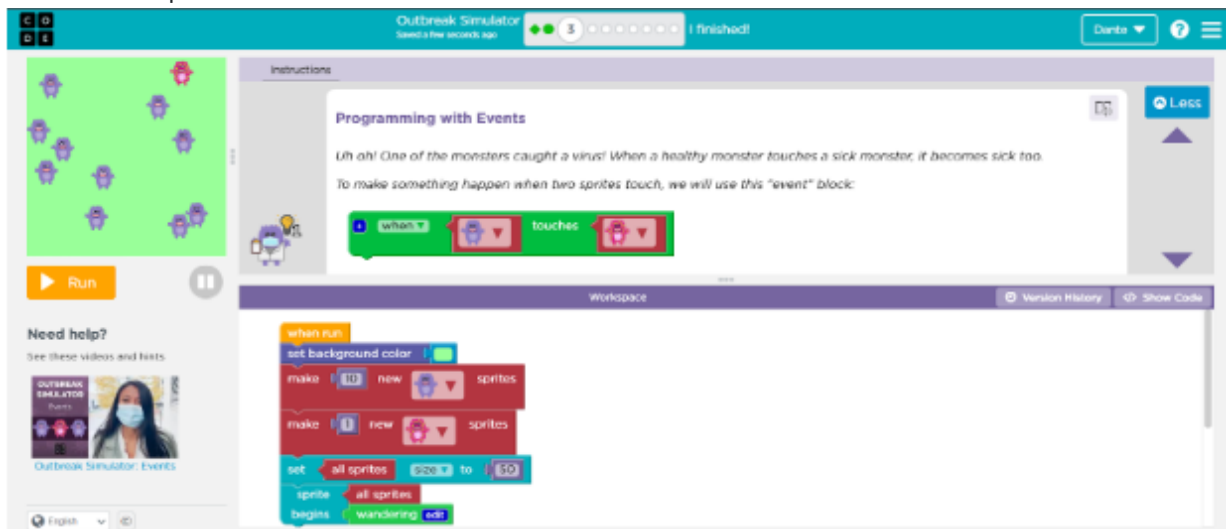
C O
D E

Outbreak Simulator
Saved a few seconds ago

3

I finished!

Dante ▼

?

Instructions

Programming with Events

Uh oh! One of the monsters caught a virus! When a healthy monster touches a sick monster, it becomes sick too.

To make something happen when two sprites touch, we will use this "event" block:

when ▼ touches

Less

Run

Need help?

See these videos and hints

OUTBREAK SIMULATOR
Events

Outbreak Simulator: Events

English

Workspace

Version History

Show Code

when run
set background color
make 10 new sprites
make 1 new sprites
set all sprites size ▼ to 50
sprite all sprites
begins wandering edit